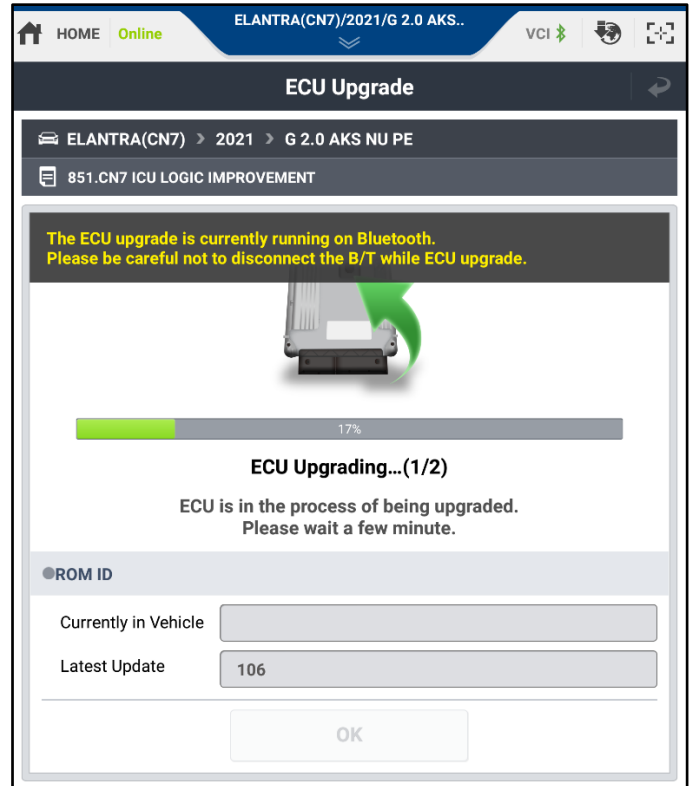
HOME Online

ELANTRA(CN7)/2021/G 2.0 AKS..

VCI

ECU Upgrade

ELANTRA(CN7) > 2021 > G 2.0 AKS NU PE

851.CN7 ICU LOGIC IMPROVEMENT

The ECU upgrade is currently running on Bluetooth.
Please be careful not to disconnect the B/T while ECU upgrade.

17%

ECU Upgrading...(1/2)

ECU is in the process of being upgraded.
Please wait a few minute.

ROM ID

| Currently in Vehicle | |
|---|---|
| Latest Update | 106 |

OK